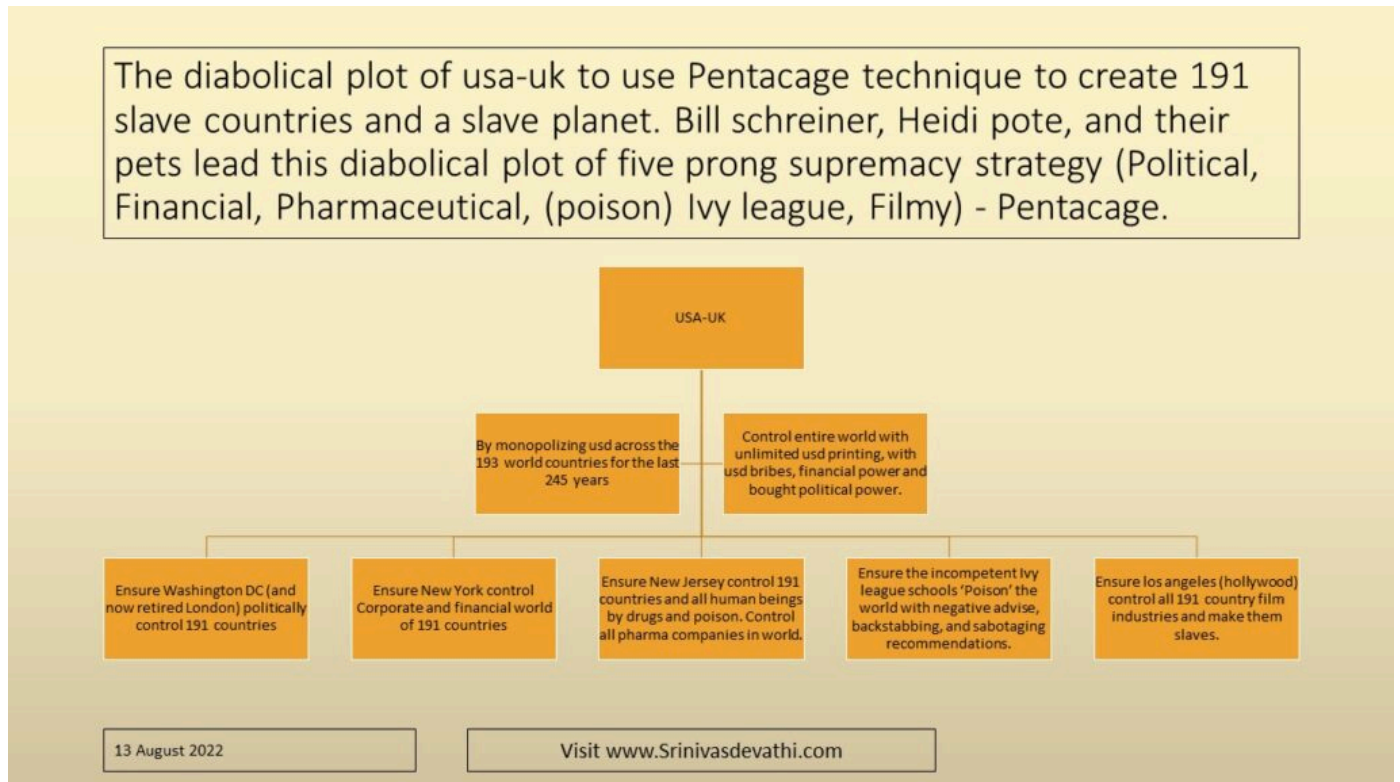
The diabolical plot of usa-uk to use Pentacage technique to create 191 slave countries and a slave planet. Bill schreiner, Heidi pote, and their pets lead this diabolical plot of five prong supremacy strategy (Political, Financial, Pharmaceutical, (poison) Ivy league, Filmy) - Pentacage.

USA-UK

By monopolizing usd across the 193 world countries for the last 245 years

Control entire world with unlimited usd printing, with usd bribes, financial power and bought political power.

Ensure Washington DC (and now retired London) politically control 191 countries

Ensure New York control Corporate and financial world of 191 countries

Ensure New Jersey control 191 countries and all human beings by drugs and poison. Control all pharma companies in world.

Ensure the incompetent Ivy league schools 'Poison' the world with negative advise, backstabbing, and sabotaging recommendations.

Ensure los angeles (hollywood) control all 191 country film industries and make them slaves.

13 August 2022

Visit www.Srinivasdevathi.com